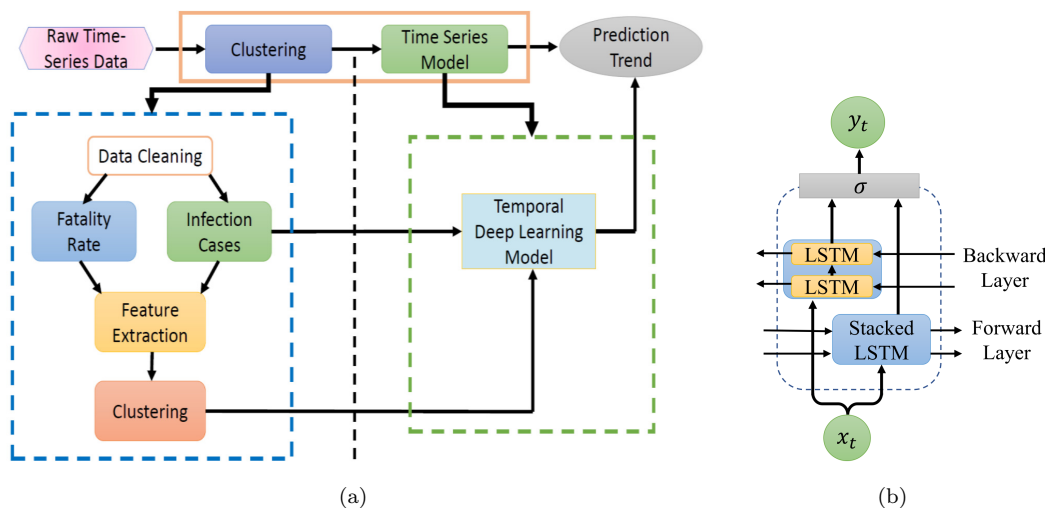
Raw Time-Series Data

Clustering

Time Series Model

Prediction Trend

Data Cleaning

Fatality Rate

Infection Cases

Feature Extraction

Clustering

Temporal Deep Learning Model

(a)

$y_t$

$\sigma$

LSTM

LSTM

Backward Layer

Stacked LSTM

Forward Layer

$x_t$

(b)